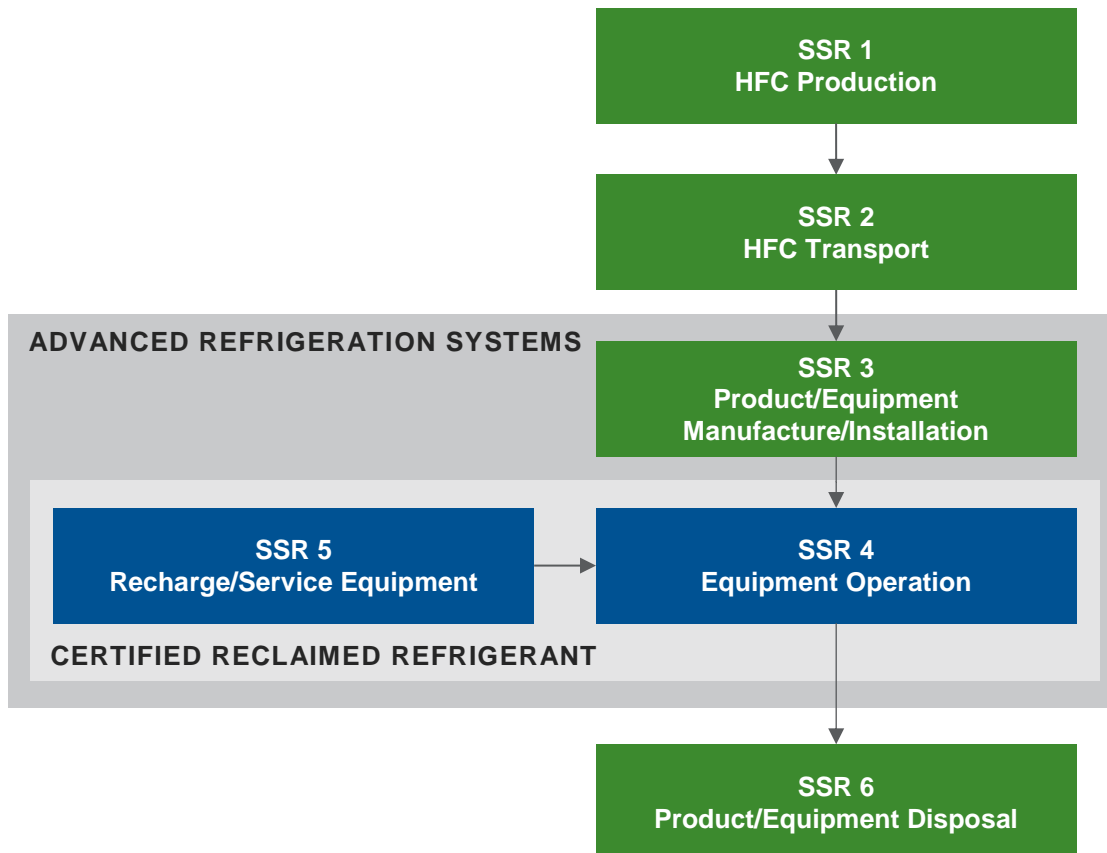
SSR 1
HFC Production

SSR 2
HFC Transport

ADVANCED REFRIGERATION SYSTEMS

SSR 3
Product/Equipment
Manufacture/Installation

SSR 5
Recharge/Service Equipment

SSR 4
Equipment Operation

CERTIFIED RECLAIMED REFRIGERANT

SSR 6
Product/Equipment Disposal